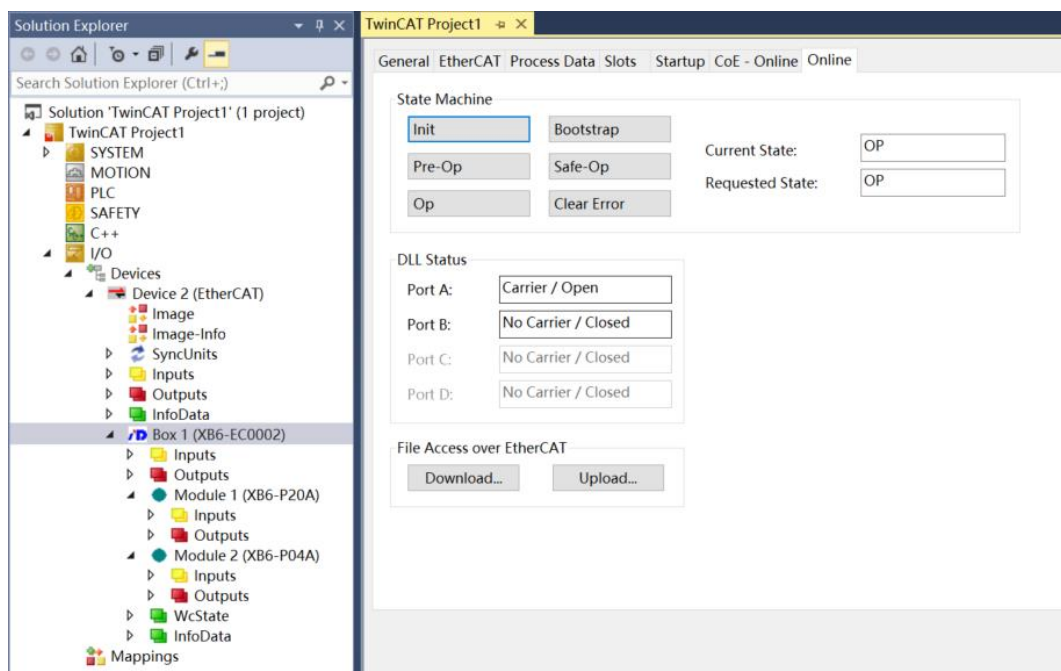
Solution Explorer

Search Solution Explorer (Ctrl+;)

Solution 'TwinCAT Project1' (1 project)
TwinCAT Project1
SYSTEM
MOTION
PLC
SAFETY
C++
I/O
Devices
Device 2 (EtherCAT)
Image
Image-Info
SyncUnits
Inputs
Outputs
InfoData
Box 1 (XB6-EC0002)
Inputs
Outputs
Module 1 (XB6-P20A)
Inputs
Outputs
Module 2 (XB6-P04A)
Inputs
Outputs
WcState
InfoData
Mappings

TwinCAT Project1

General EtherCAT Process Data Slots Startup CoE - Online Online

State Machine
Init
Bootstrap
Pre-Op
Safe-Op
Op
Clear Error
Current State: OP
Requested State: OP

DLL Status
Port A: Carrier / Open
Port B: No Carrier / Closed
Port C: No Carrier / Closed
Port D: No Carrier / Closed

File Access over EtherCAT
Download...
Upload...